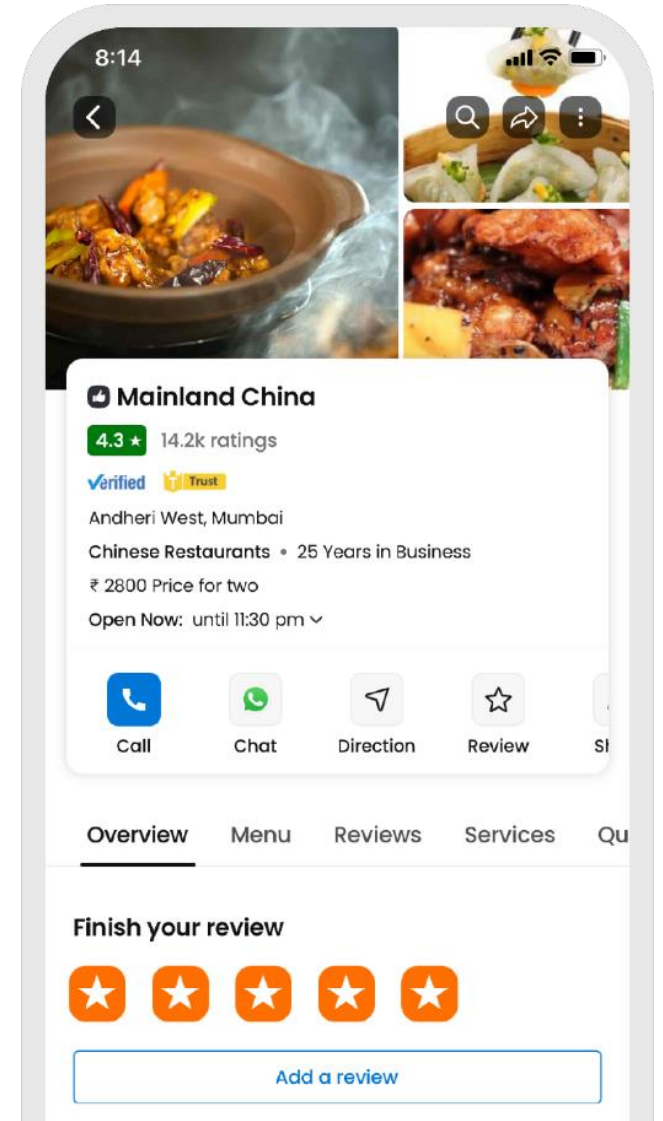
8:14

Mainland China

4.3 ★ 14.2k ratings

Verified Trust

Andheri West, Mumbai

Chinese Restaurants • 25 Years in Business

₹ 2800 Price for two

Open Now: until 11:30 pm

Call Chat Direction Review Sl

Overview Menu Reviews Services Qu

Finish your review

Add a review